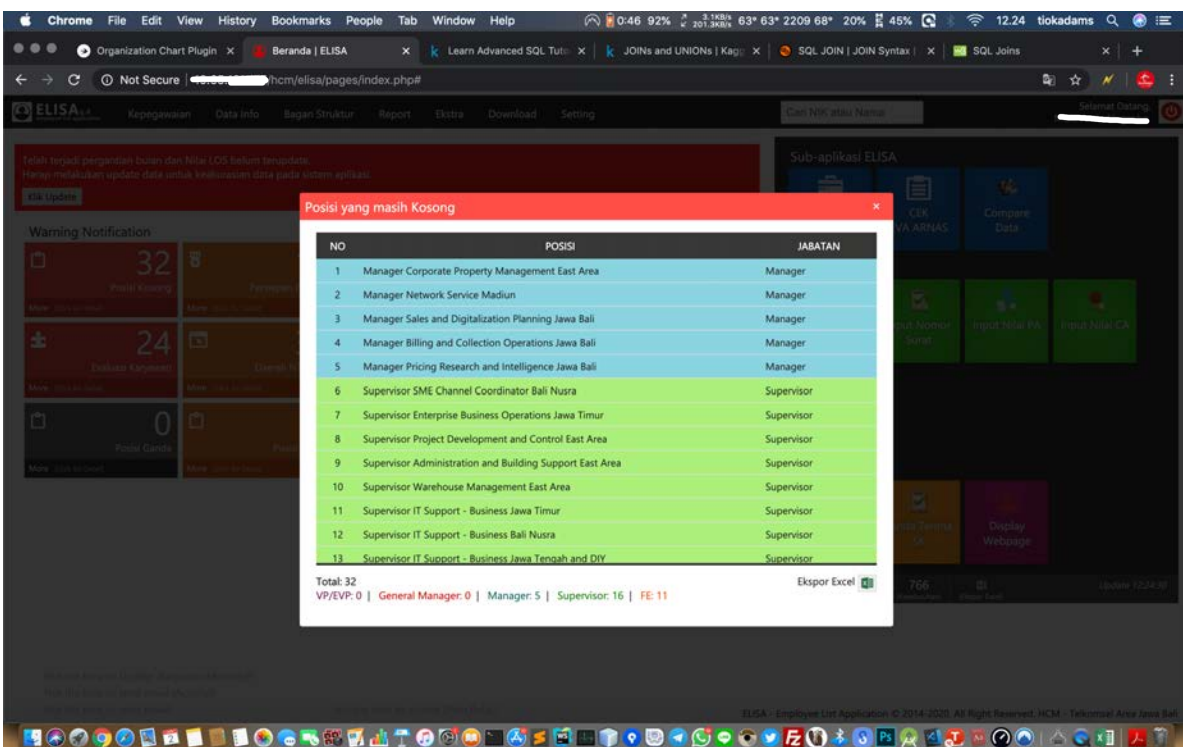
Chrome File Edit View History Bookmarks People Tab Window Help 0:46 92% 63° 63° 2209 68° 20% 45% 12.24 tiokadams

Organization Chart Plugin × | Beranda | ELISA × | Learn Advanced SQL Tuto × | JOINs and UNIONs | Kagg × | SQL JOIN | JOIN Syntax | × | SQL Joins × | +

Not Secure | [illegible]/hcm/elisa/pages/index.php#

ELISA Kepegawaian Data Info Bagan Struktur Report Ekstra Download Setting Cari NIK atau Nama Selamat Datang

Telah terjadi pergantian bulan dan Nilai LOS belum terupdate.
Harap melakukan update data untuk keakuratan data pada sistem aplikasi.
Klik Update

Warning Notification

32 Posisi Kosong More

24 Evaluasi Karyawan More

0 Posisi Ganda More

Sub-aplikasi ELISA

CEK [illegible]VA ARNAS

Compare Data

Input Nomor Surat

Input Nilai PA

Input Nilai CA

Display Webpage

766

Posisi yang masih Kosong ×

| NO | POSISI | JABATAN |
|---|---|---|
| 1 | Manager Corporate Property Management East Area | Manager |
| 2 | Manager Network Service Madiun | Manager |
| 3 | Manager Sales and Digitalization Planning Jawa Bali | Manager |
| 4 | Manager Billing and Collection Operations Jawa Bali | Manager |
| 5 | Manager Pricing Research and Intelligence Jawa Bali | Manager |
| 6 | Supervisor SME Channel Coordinator Bali Nusra | Supervisor |
| 7 | Supervisor Enterprise Business Operations Jawa Timur | Supervisor |
| 8 | Supervisor Project Development and Control East Area | Supervisor |
| 9 | Supervisor Administration and Building Support East Area | Supervisor |
| 10 | Supervisor Warehouse Management East Area | Supervisor |
| 11 | Supervisor IT Support - Business Jawa Timur | Supervisor |
| 12 | Supervisor IT Support - Business Bali Nusra | Supervisor |
| 13 | Supervisor IT Support - Business Jawa Tengah and DIY | Supervisor |

Total: 32
VP/EVP: 0 | General Manager: 0 | Manager: 5 | Supervisor: 16 | FE: 11
Ekspor Excel

ELISA - Employee List Application © 2014-2020. All Right Reserved. HCM - Telkomsel Area Jawa Bali